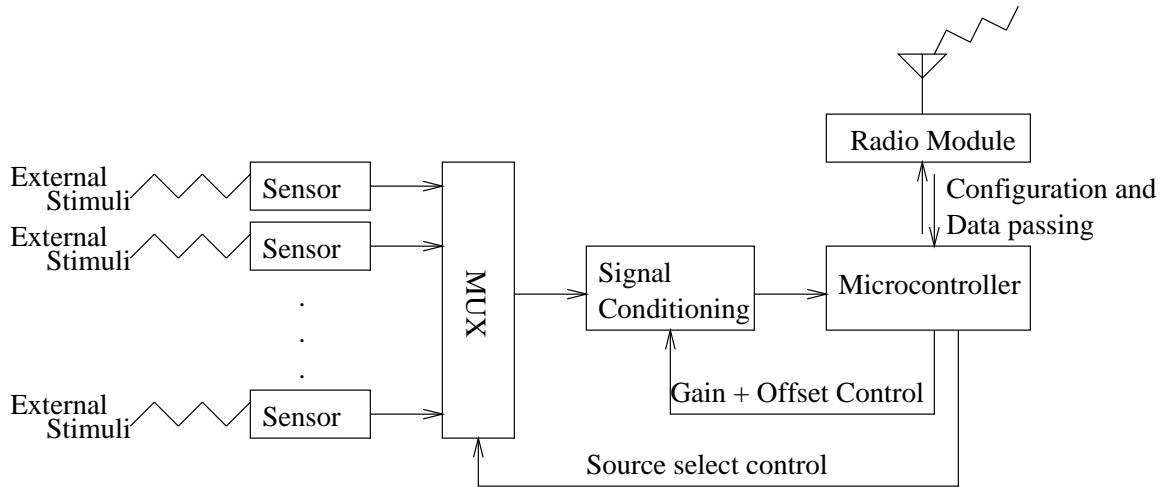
External Stimuli
Sensor
External Stimuli
Sensor
.
.
.
External Stimuli
Sensor
MUX
Signal Conditioning
Microcontroller
Radio Module
Configuration and Data passing
Gain + Offset Control
Source select control